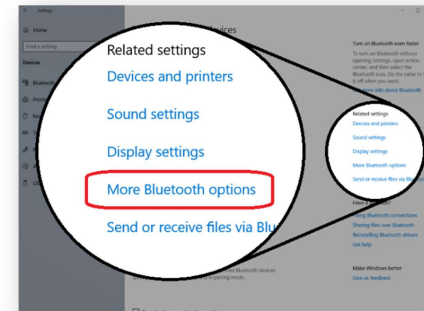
Settings

Home

Find a setting

Devices

Bluetooth

Devices

Related settings

Devices and printers

Sound settings

Display settings

More Bluetooth options

Send or receive files via Blu

Turn on Bluetooth even faster

To turn on Bluetooth without opening Settings, open action center, and then select the Bluetooth icon. Do the same to turn it off when you want.

Learn more info about Bluetooth

Related settings

Devices and printers

Sound settings

Display settings

More Bluetooth options

Send or receive files via Bluetooth

Have a question?

Fixing Bluetooth connections

Sharing files over Bluetooth

Reinstalling Bluetooth drivers

Get help

Make Windows better

Give us feedback